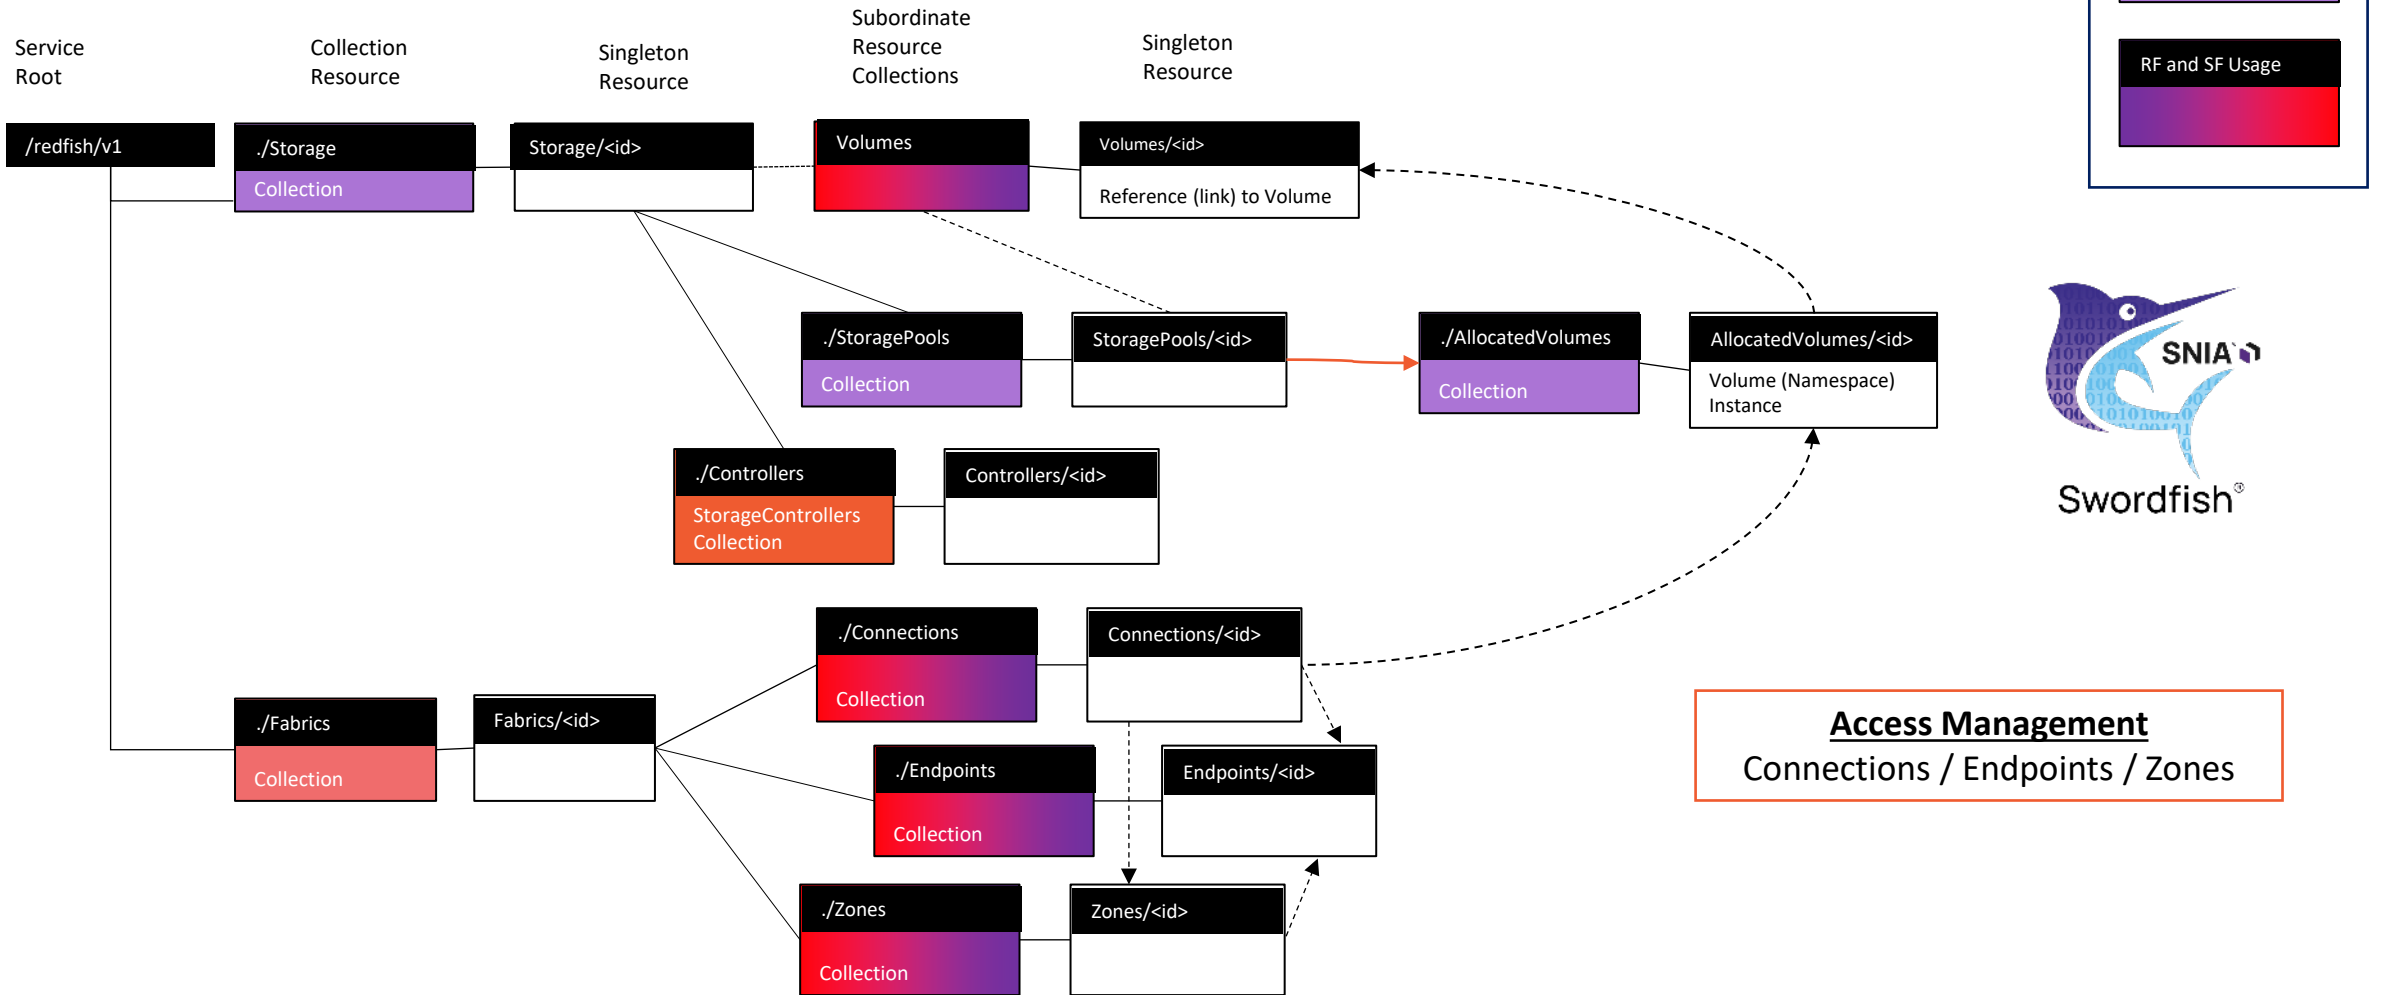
Service Root

Collection Resource

Singleton Resource

Subordinate Resource Collections

Singleton Resource

RF and SF Usage

/redfish/v1

./Storage
Collection

Storage/<id>

Volumes

Volumes/<id>
Reference (link) to Volume

./StoragePools
Collection

StoragePools/<id>

./AllocatedVolumes
Collection

AllocatedVolumes/<id>
Volume (Namespace) Instance

SNIA

Swordfish®

./Controllers
StorageControllers Collection

Controllers/<id>

./Connections
Collection

Connections/<id>

./Fabrics
Collection

Fabrics/<id>

./Endpoints
Collection

Endpoints/<id>

./Zones
Collection

Zones/<id>

Access Management
Connections / Endpoints / Zones